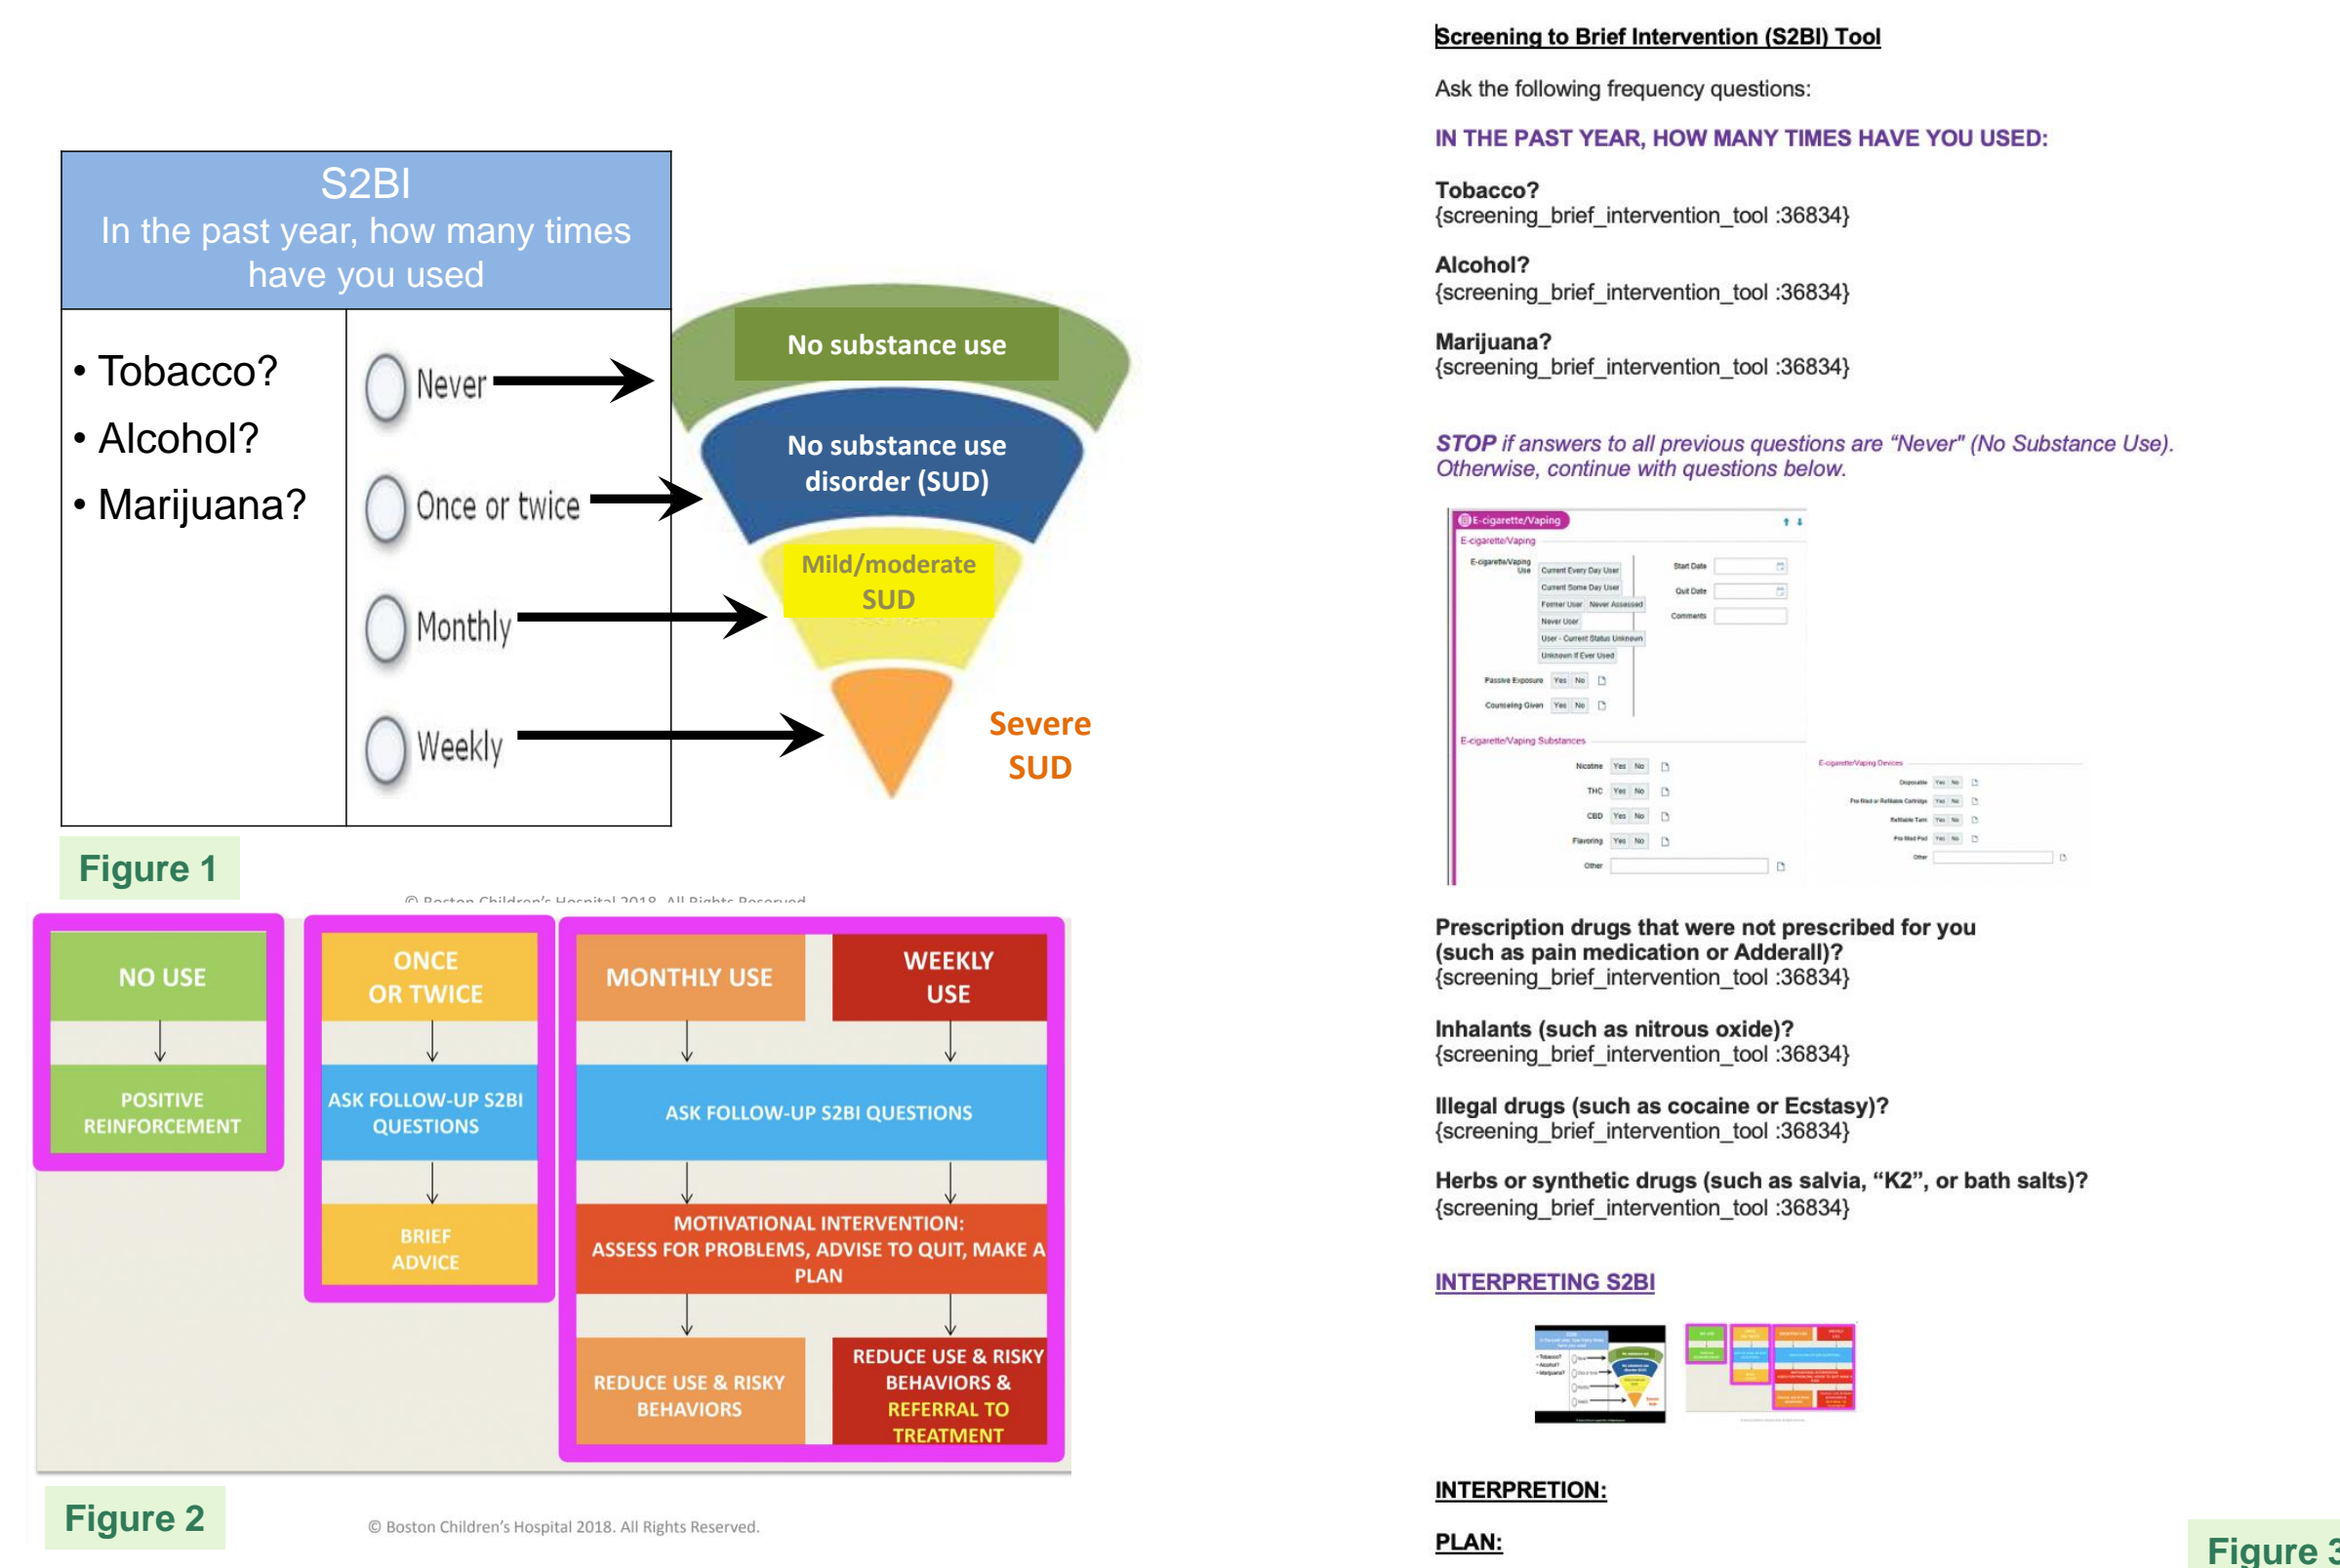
S2BI
In the past year, how many times have you used

• Tobacco?
• Alcohol?
• Marijuana?

Never
Once or twice
Monthly
Weekly

No substance use
No substance use disorder (SUD)
Mild/moderate SUD
Severe SUD

Figure 1

© Boston Children's Hospital 2018. All Rights Reserved.

NO USE
POSITIVE REINFORCEMENT

ONCE OR TWICE
ASK FOLLOW-UP S2BI QUESTIONS
BRIEF ADVICE

MONTHLY USE
WEEKLY USE
ASK FOLLOW-UP S2BI QUESTIONS
MOTIVATIONAL INTERVENTION: ASSESS FOR PROBLEMS, ADVISE TO QUIT, MAKE A PLAN
REDUCE USE & RISKY BEHAVIORS
REDUCE USE & RISKY BEHAVIORS & REFERRAL TO TREATMENT

Figure 2

© Boston Children's Hospital 2018. All Rights Reserved.

Screening to Brief Intervention (S2BI) Tool

Ask the following frequency questions:

IN THE PAST YEAR, HOW MANY TIMES HAVE YOU USED:

Tobacco?
{screening_brief_intervention_tool :36834}

Alcohol?
{screening_brief_intervention_tool :36834}

Marijuana?
{screening_brief_intervention_tool :36834}

STOP if answers to all previous questions are "Never" (No Substance Use). Otherwise, continue with questions below.

E-cigarette/Vaping
E-cigarette/Vaping
E-cigarette/Vaping Use
Current Every Day User
Current Some Day User
Former User
Never Assessed
Never User
User - Current Status Unknown
Unknown If Ever Used
Start Date
Quit Date
Comments
Passive Exposure Yes No
Counseling Given Yes No
E-cigarette/Vaping Substances
Nicotine Yes No
THC Yes No
CBD Yes No
Flavoring Yes No
Other
E-cigarette/Vaping Devices
Disposable Yes No
Pre-filled or Refillable Cartridge Yes No
Refillable Tank Yes No
Pre-filled Pod Yes No
Other

Prescription drugs that were not prescribed for you (such as pain medication or Adderall)?
{screening_brief_intervention_tool :36834}

Inhalants (such as nitrous oxide)?
{screening_brief_intervention_tool :36834}

Illegal drugs (such as cocaine or Ecstasy)?
{screening_brief_intervention_tool :36834}

Herbs or synthetic drugs (such as salvia, "K2", or bath salts)?
{screening_brief_intervention_tool :36834}

INTERPRETING S2BI

INTERPRETION:

PLAN:

Figure 3